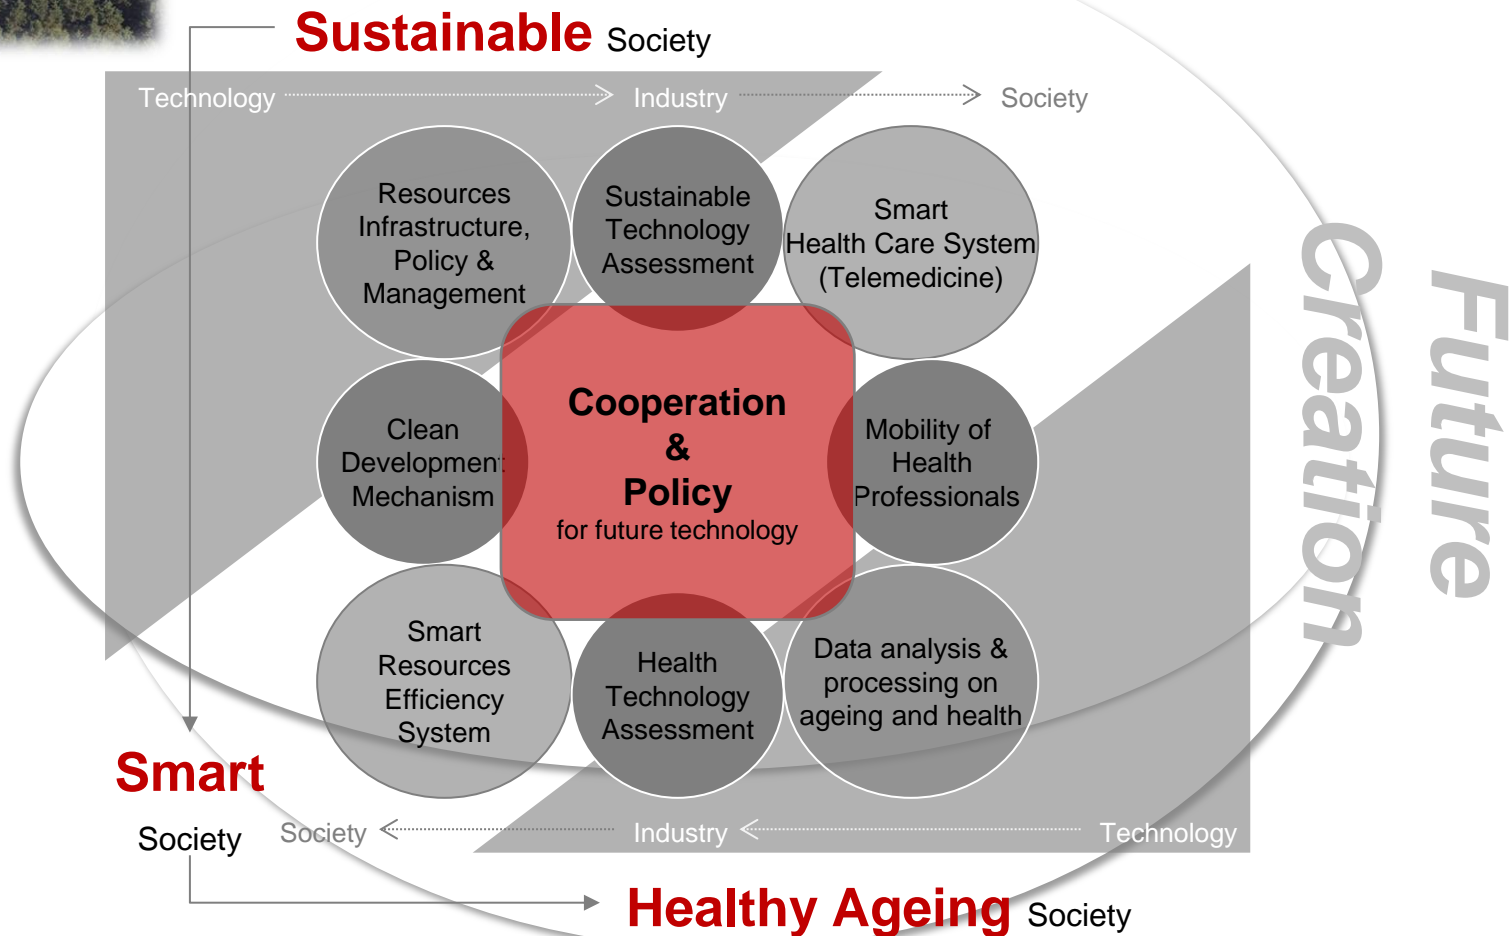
Sustainable Society

Technology Industry Society

Resources Infrastructure, Policy & Management

Sustainable Technology Assessment

Smart Health Care System (Telemedicine)

Clean Development Mechanism

Cooperation & Policy for future technology

Mobility of Health Professionals

Smart Resources Efficiency System

Health Technology Assessment

Data analysis & processing on ageing and health

Creation

Future

Smart Society

Society Industry Technology

Healthy Ageing Society